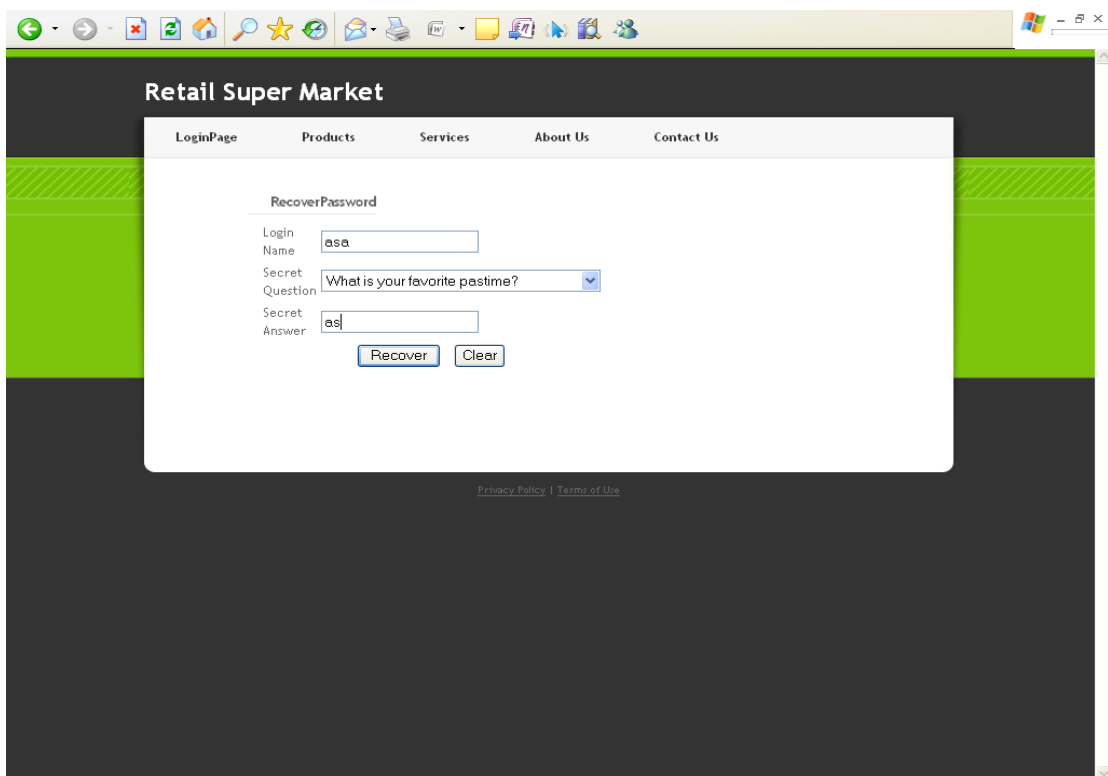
Retail Super Market

LoginPage Products Services About Us Contact Us

RecoverPassword

Login Name asa

Secret Question What is your favorite pastime?

Secret Answer as

Recover Clear

Privacy Policy | Terms of Use